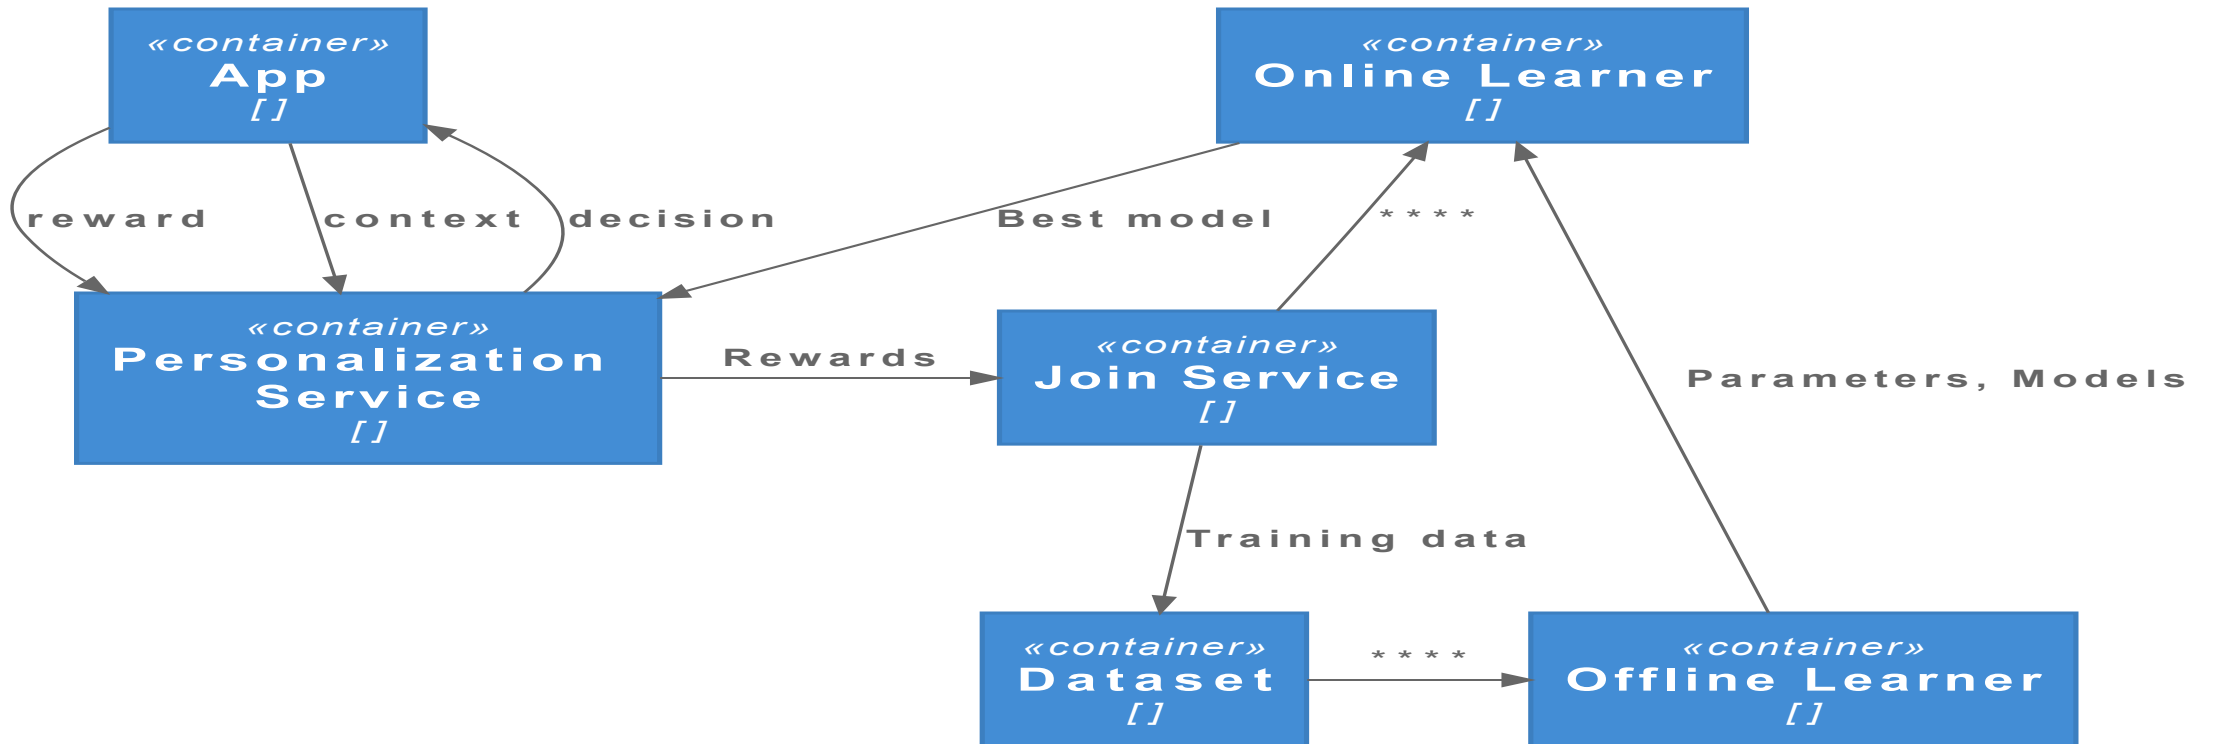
«container»
App
[]

«container»
Online Learner
[]

reward

context

decision

Best model

* * * *

«container»
Personalization Service
[]

Rewards

«container»
Join Service
[]

Parameters, Models

Training data

«container»
Dataset
[]

* * * *

«container»
Offline Learner
[]